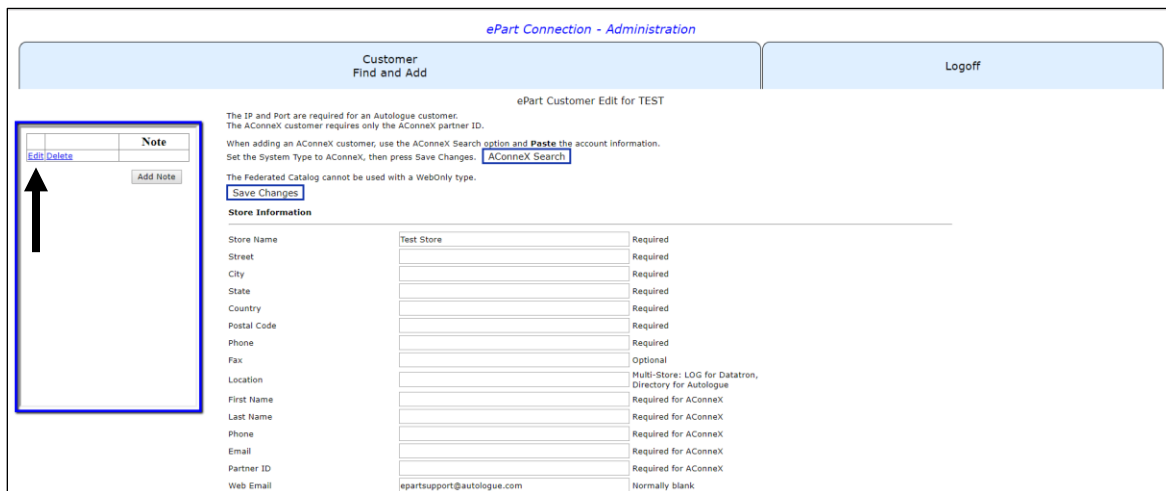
ePart Connection - Administration

Customer
Find and Add

Logoff

| | | Note |
|---|---|---|
| Edit | Delete | |

Add Note

ePart Customer Edit for TEST

The IP and Port are required for an Autologue customer.
The AConneX customer requires only the AConneX partner ID.

When adding an AConneX customer, use the AConneX Search option and **Paste** the account information.
Set the System Type to AConneX, then press Save Changes. AConneX Search

The Federated Catalog cannot be used with a WebOnly type.

Save Changes

**Store Information**

| | | |
|---|---|---|
| Store Name | Test Store | Required |
| Street | | Required |
| City | | Required |
| State | | Required |
| Country | | Required |
| Postal Code | | Required |
| Phone | | Required |
| Fax | | Optional |
| Location | | Multi-Store: LOG for Datatron, Directory for Autologue |
| First Name | | Required for AConneX |
| Last Name | | Required for AConneX |
| Phone | | Required for AConneX |
| Email | | Required for AConneX |
| Partner ID | | Required for AConneX |
| Web Email | epartsupport@autologue.com | Normally blank |